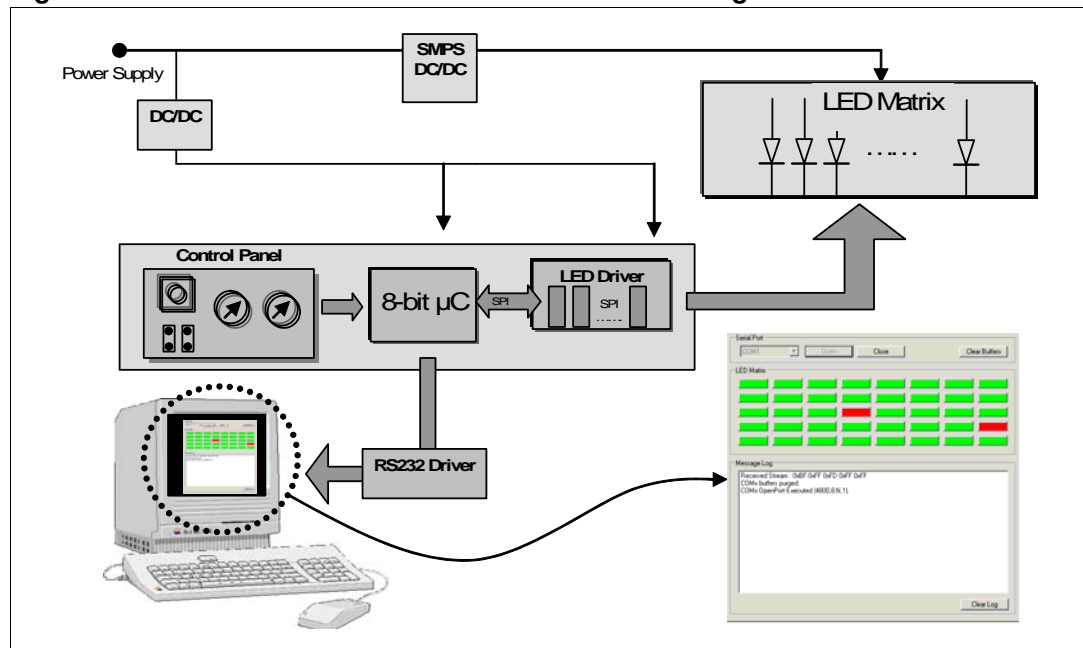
Power Supply

SMPS DC/DC

DC/DC

LED Matrix

......

Control Panel

8-bit µC

SPI

LED Driver

SPI

......

RS232 Driver

Serial Port

COM1

Open

Close

Clear Buffers

LED Matrix

Message Log

Received Stream : 0xBF 0xFF 0xFD 0xFF 0xFF

COMx buffers purged

COMx OpenPort Executed (4800,8,N,1)

Clear Log